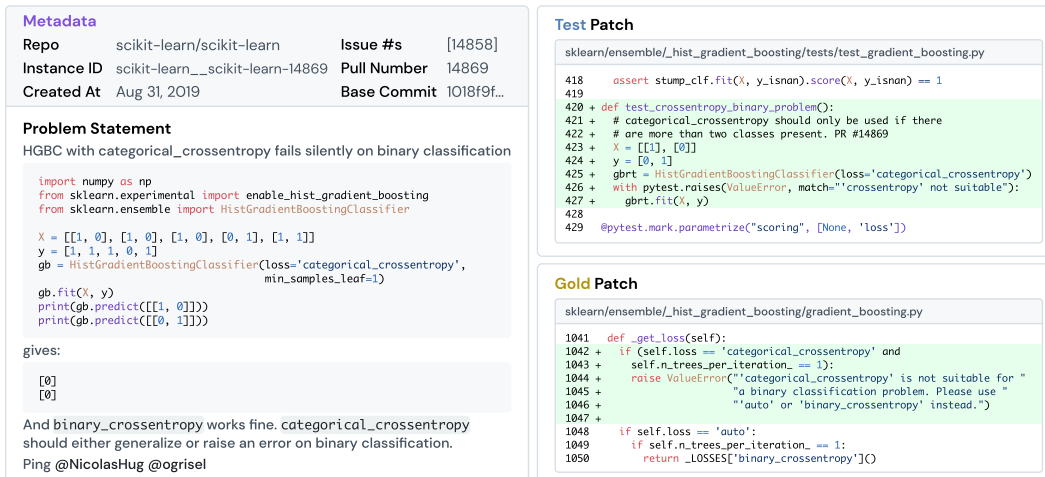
Metadata

| | | | |
|---|---|---|---|
| Repo | scikit-learn/scikit-learn | Issue #s | [14858] |
| Instance ID | scikit-learn__scikit-learn-14869 | Pull Number | 14869 |
| Created At | Aug 31, 2019 | Base Commit | 1018f9f... |

Problem Statement

HGBC with categorical_crossentropy fails silently on binary classification

```
import numpy as np
from sklearn.experimental import enable_hist_gradient_boosting
from sklearn.ensemble import HistGradientBoostingClassifier

X = [[1, 0], [1, 0], [1, 0], [0, 1], [1, 1]]
y = [1, 1, 1, 0, 1]
gb = HistGradientBoostingClassifier(loss='categorical_crossentropy',
                                    min_samples_leaf=1)
gb.fit(X, y)
print(gb.predict([[1, 0]]))
print(gb.predict([[0, 1]]))
```

gives:

```
[0]
[0]
```

And binary_crossentropy works fine. categorical_crossentropy should either generalize or raise an error on binary classification.

Ping @NicolasHug @ogrisel

Test Patch

sklearn/ensemble/_hist_gradient_boosting/tests/test_gradient_boosting.py

```
418      assert stump_clf.fit(X, y_isnan).score(X, y_isnan) == 1
419
420 +  def test_crossentropy_binary_problem():
421 +      # categorical_crossentropy should only be used if there
422 +      # are more than two classes present. PR #14869
423 +      X = [[1], [0]]
424 +      y = [0, 1]
425 +      gbrt = HistGradientBoostingClassifier(loss='categorical_crossentropy')
426 +      with pytest.raises(ValueError, match="'crossentropy' not suitable"):
427 +          gbrt.fit(X, y)
428
429  @pytest.mark.parametrize("scoring", [None, 'loss'])
```

Gold Patch

sklearn/ensemble/_hist_gradient_boosting/gradient_boosting.py

```
1041     def _get_loss(self):
1042 +       if (self.loss == 'categorical_crossentropy' and
1043 +           self.n_trees_per_iteration_ == 1):
1044 +           raise ValueError("'categorical_crossentropy' is not suitable for "
1045 +                            "a binary classification problem. Please use "
1046 +                            "'auto' or 'binary_crossentropy' instead.")
1047 +
1048       if self.loss == 'auto':
1049           if self.n_trees_per_iteration_ == 1:
1050               return _LOSSES['binary_crossentropy']()
```